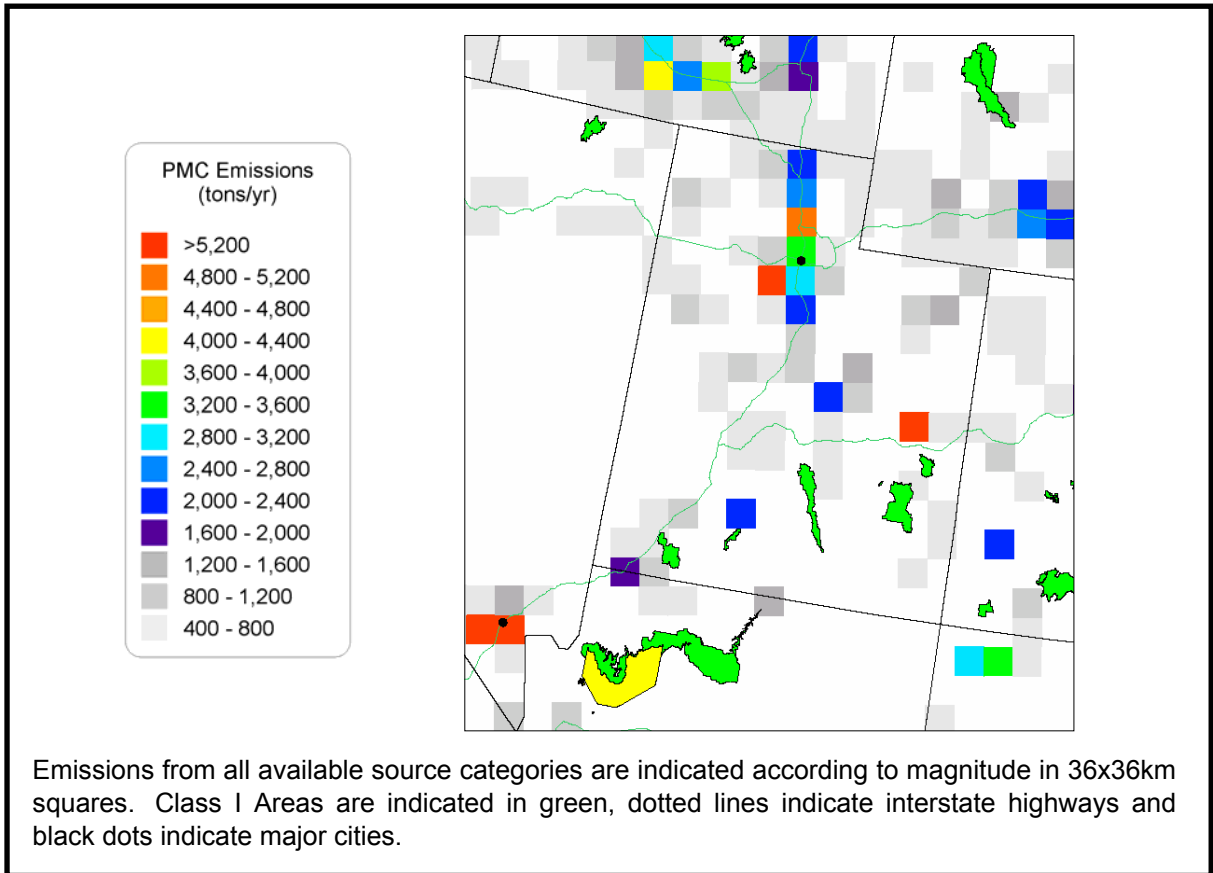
PMC Emissions
(tons/yr)

>5,200
4,800 - 5,200
4,400 - 4,800
4,000 - 4,400
3,600 - 4,000
3,200 - 3,600
2,800 - 3,200
2,400 - 2,800
2,000 - 2,400
1,600 - 2,000
1,200 - 1,600
800 - 1,200
400 - 800

Emissions from all available source categories are indicated according to magnitude in 36x36km squares. Class I Areas are indicated in green, dotted lines indicate interstate highways and black dots indicate major cities.